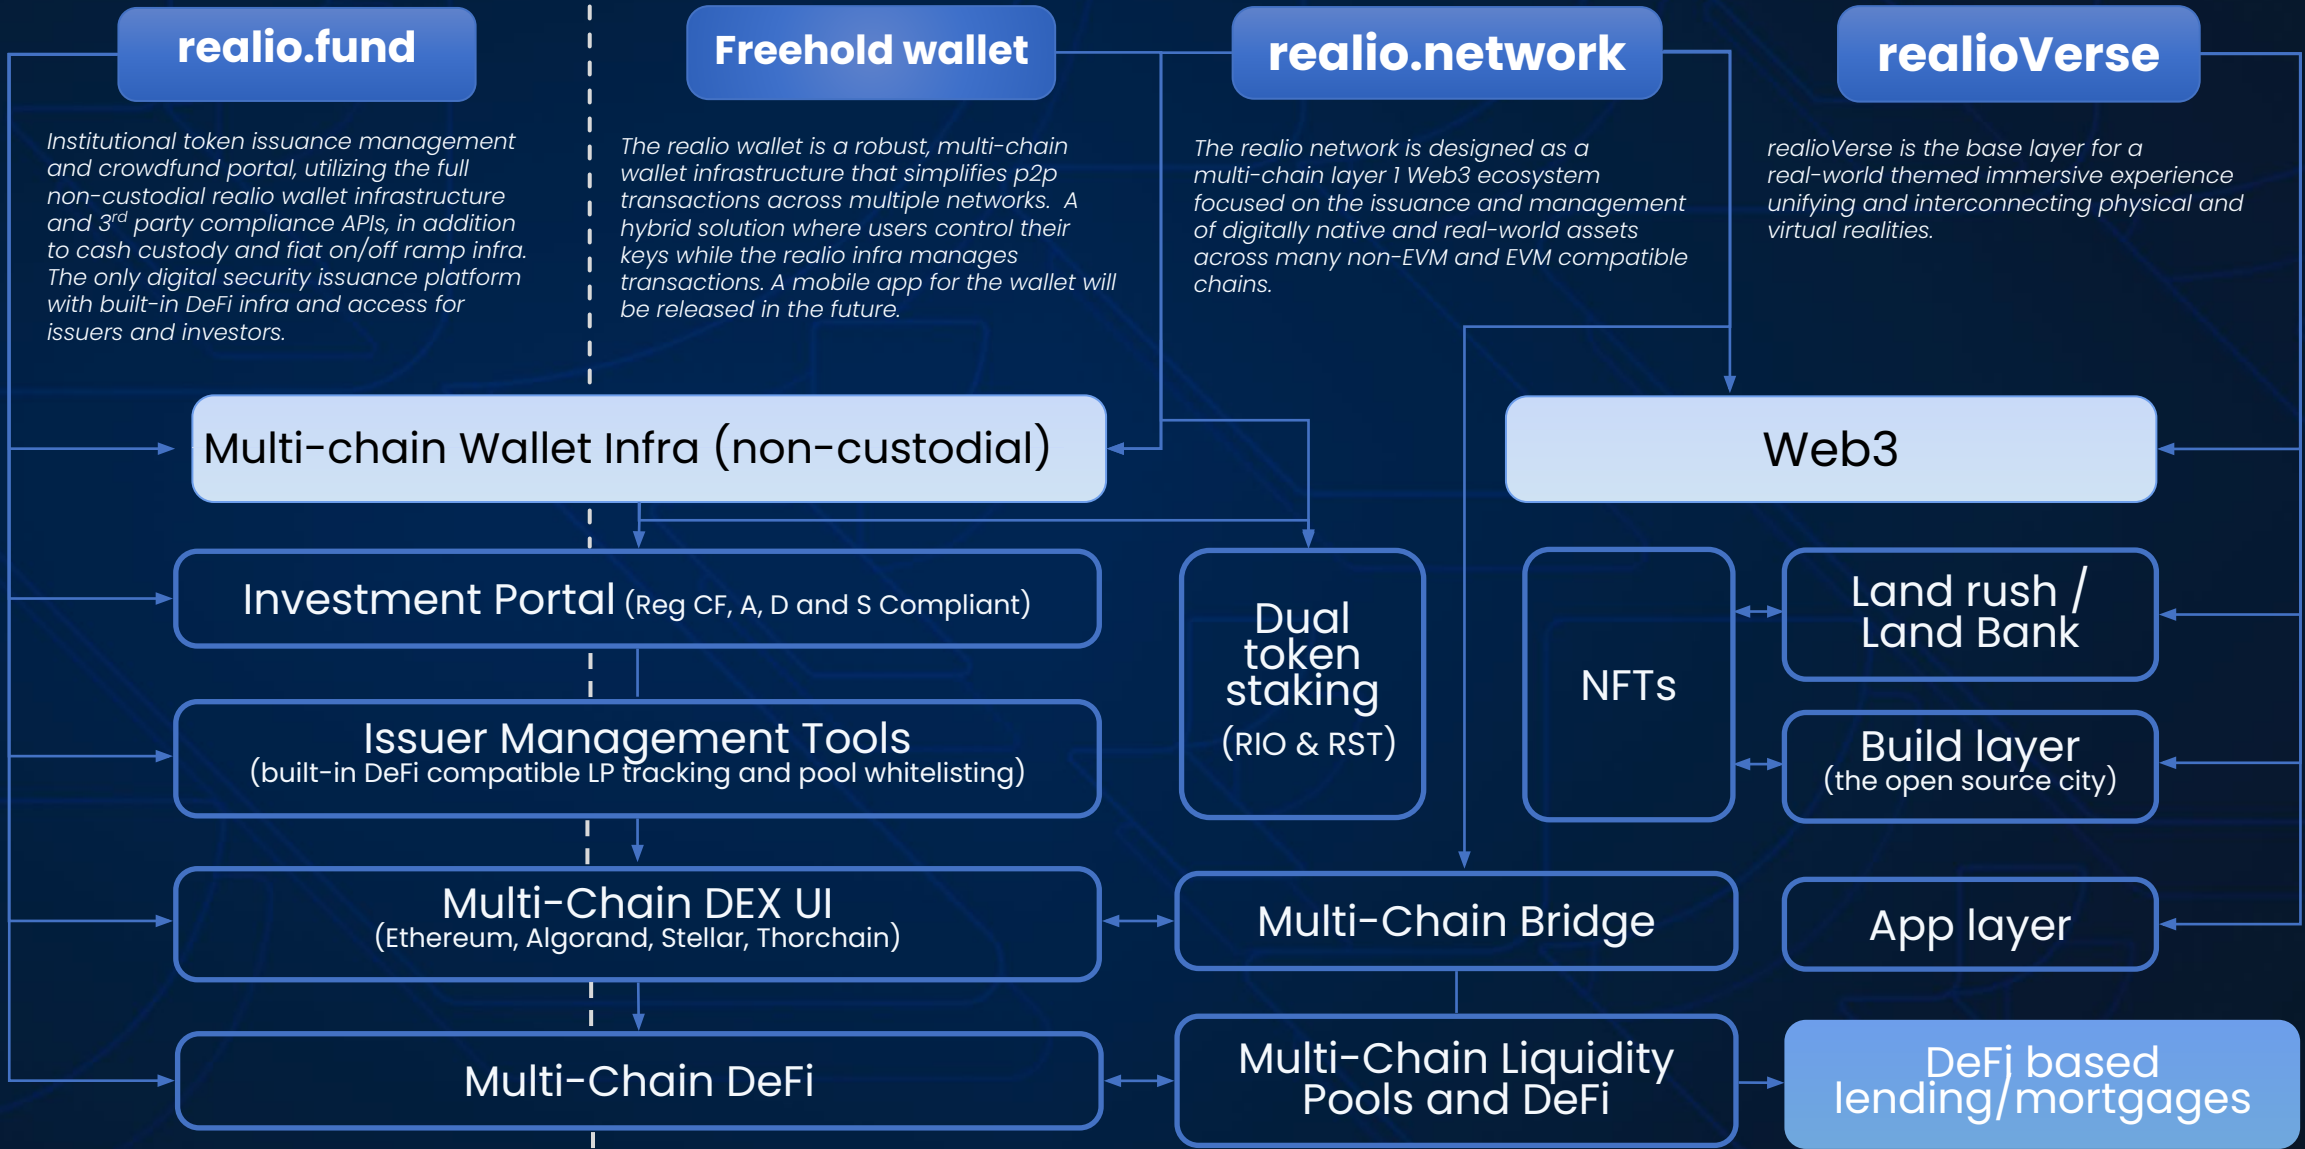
realio.fund

Institutional token issuance management and crowdfund portal, utilizing the full non-custodial realio wallet infrastructure and 3$^{rd}$ party compliance APIs, in addition to cash custody and fiat on/off ramp infra. The only digital security issuance platform with built-in DeFi infra and access for issuers and investors.

Freehold wallet

The realio wallet is a robust, multi-chain wallet infrastructure that simplifies p2p transactions across multiple networks. A hybrid solution where users control their keys while the realio infra manages transactions. A mobile app for the wallet will be released in the future.

realio.network

The realio network is designed as a multi-chain layer 1 Web3 ecosystem focused on the issuance and management of digitally native and real-world assets across many non-EVM and EVM compatible chains.

realioVerse

realioVerse is the base layer for a real-world themed immersive experience unifying and interconnecting physical and virtual realities.

Multi-chain Wallet Infra (non-custodial)

Web3

Investment Portal (Reg CF, A, D and S Compliant)

Dual token staking (RIO & RST)

NFTs

Land rush / Land Bank

Issuer Management Tools
(built-in DeFi compatible LP tracking and pool whitelisting)

Build layer
(the open source city)

Multi-Chain DEX UI
(Ethereum, Algorand, Stellar, Thorchain)

Multi-Chain Bridge

App layer

Multi-Chain DeFi

Multi-Chain Liquidity Pools and DeFi

DeFi based lending/mortgages